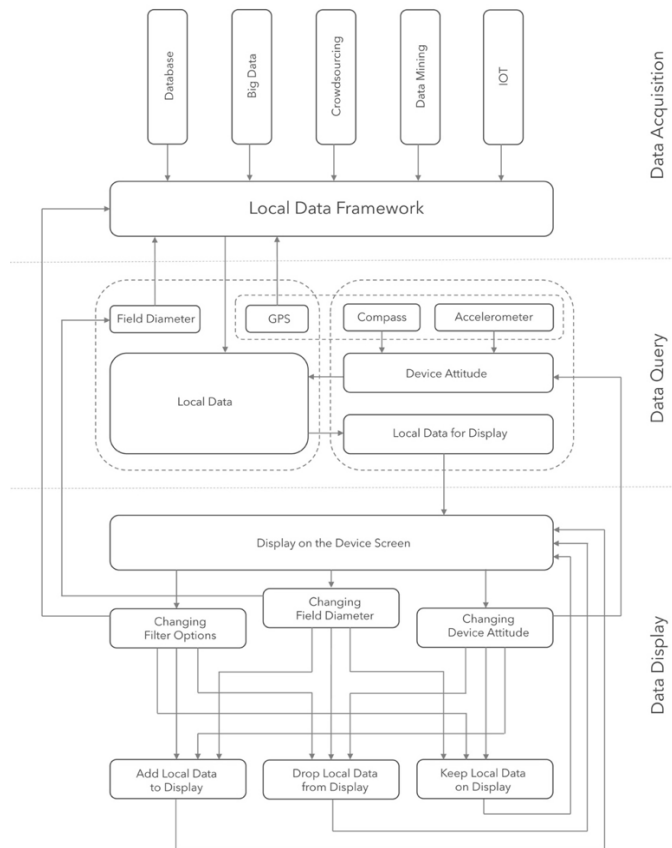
Database

Big Data

Crowdsourcing

Data Mining

IOT

Data Acquisition

Local Data Framework

Field Diameter

GPS

Compass

Accelerometer

Device Attitude

Local Data

Local Data for Display

Data Query

Display on the Device Screen

Changing Filter Options

Changing Field Diameter

Changing Device Attitude

Add Local Data to Display

Drop Local Data from Display

Keep Local Data on Display

Data Display